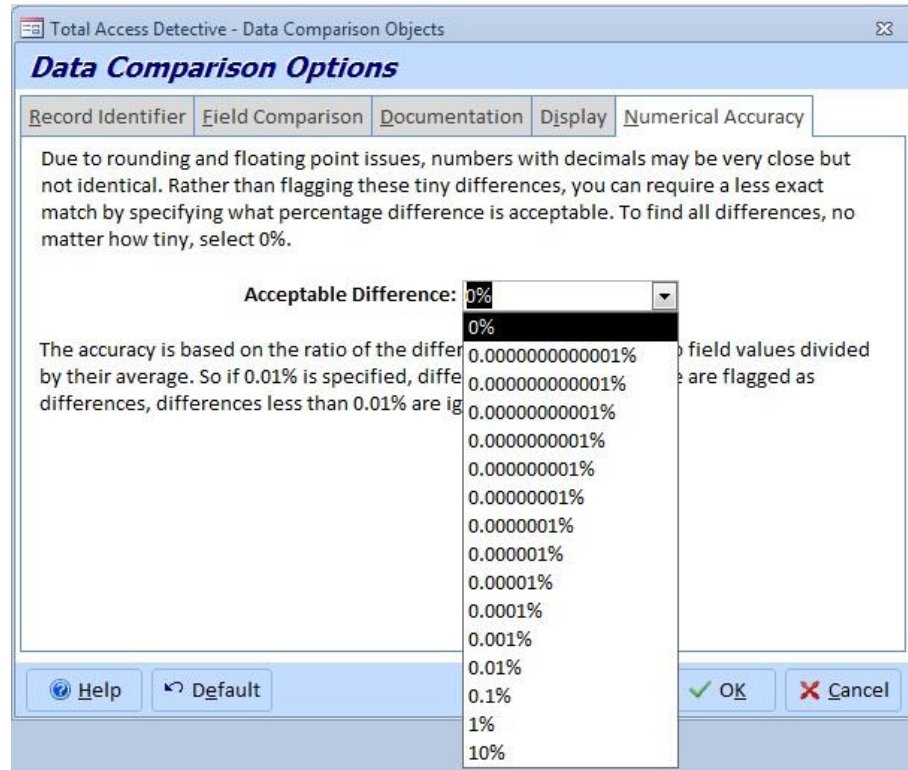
Total Access Detective - Data Comparison Objects

Data Comparison Options

Record Identifier | Field Comparison | Documentation | Display | Numerical Accuracy

Due to rounding and floating point issues, numbers with decimals may be very close but not identical. Rather than flagging these tiny differences, you can require a less exact match by specifying what percentage difference is acceptable. To find all differences, no matter how tiny, select 0%.

Acceptable Difference: 0%

0%
0.0000000000001%
0.000000000001%
0.00000000001%
0.0000000001%
0.000000001%
0.00000001%
0.0000001%
0.000001%
0.00001%
0.0001%
0.001%
0.01%
0.1%
1%
10%

The accuracy is based on the ratio of the differ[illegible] field values divided by their average. So if 0.01% is specified, diffe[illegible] are flagged as differences, differences less than 0.01% are ig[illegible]

Help | Default | OK | Cancel